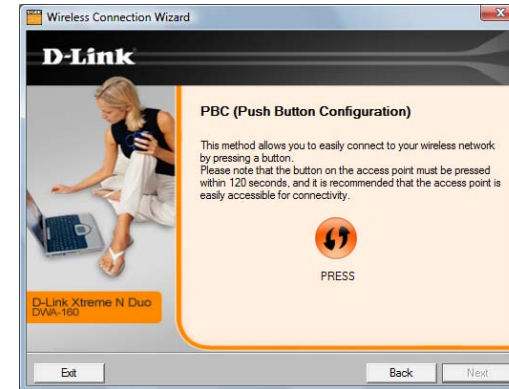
Wireless Connection Wizard

D-Link

PBC (Push Button Configuration)

This method allows you to easily connect to your wireless network by pressing a button.
Please note that the button on the access point must be pressed within 120 seconds, and it is recommended that the access point is easily accessible for connectivity.

PRESS

D-Link Xtreme N Duo
DWA-160

Exit

Back

Next